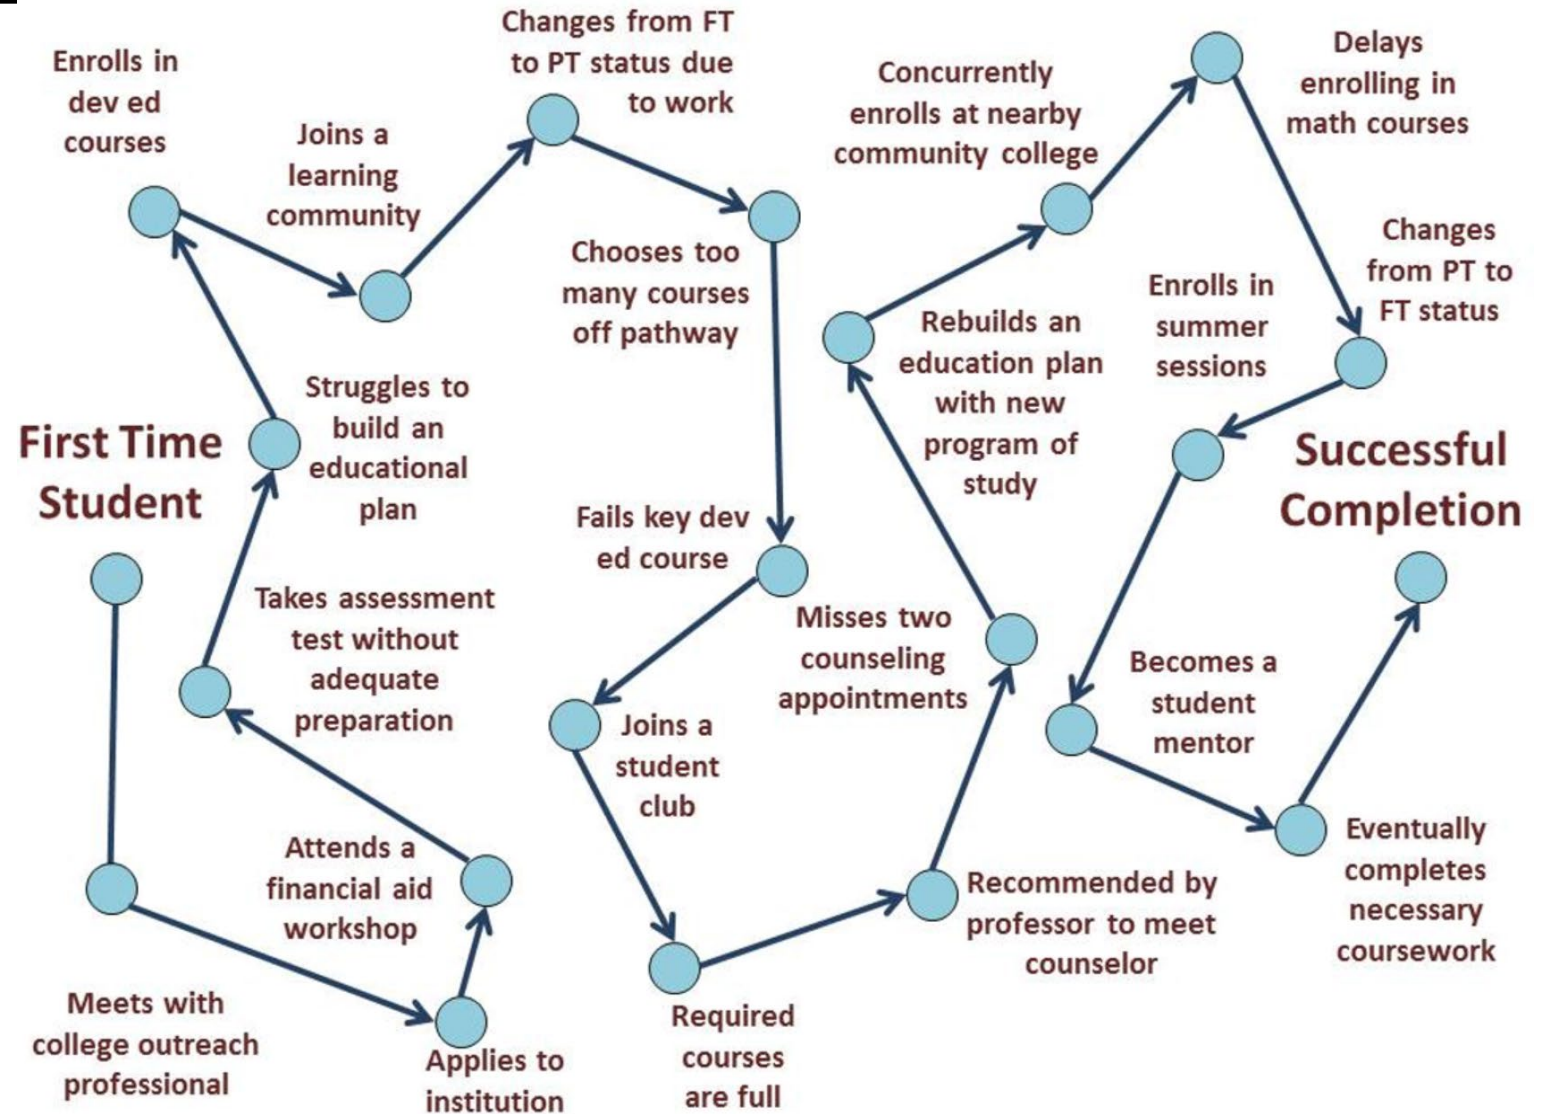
First Time Student

Meets with college outreach professional

Applies to institution

Attends a financial aid workshop

Takes assessment test without adequate preparation

Struggles to build an educational plan

Enrolls in dev ed courses

Joins a learning community

Changes from FT to PT status due to work

Chooses too many courses off pathway

Fails key dev ed course

Joins a student club

Required courses are full

Recommended by professor to meet counselor

Misses two counseling appointments

Rebuilds an education plan with new program of study

Concurrently enrolls at nearby community college

Delays enrolling in math courses

Changes from PT to FT status

Enrolls in summer sessions

Becomes a student mentor

Eventually completes necessary coursework

Successful Completion